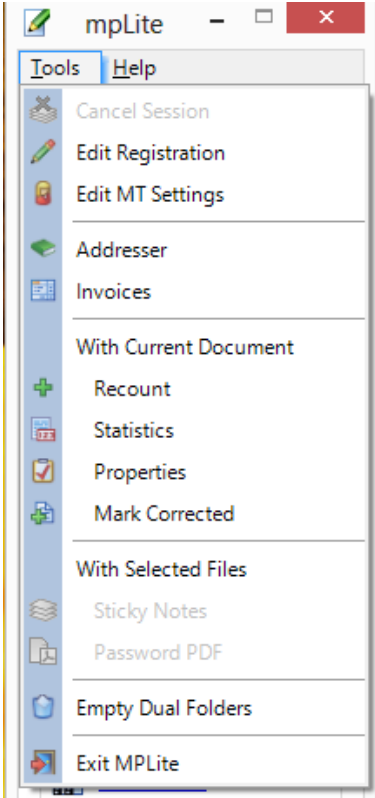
mpLite

Tools Help

Cancel Session
Edit Registration
Edit MT Settings

Addresser
Invoices

With Current Document
Recount
Statistics
Properties
Mark Corrected

With Selected Files
Sticky Notes
Password PDF

Empty Dual Folders

Exit MPLite